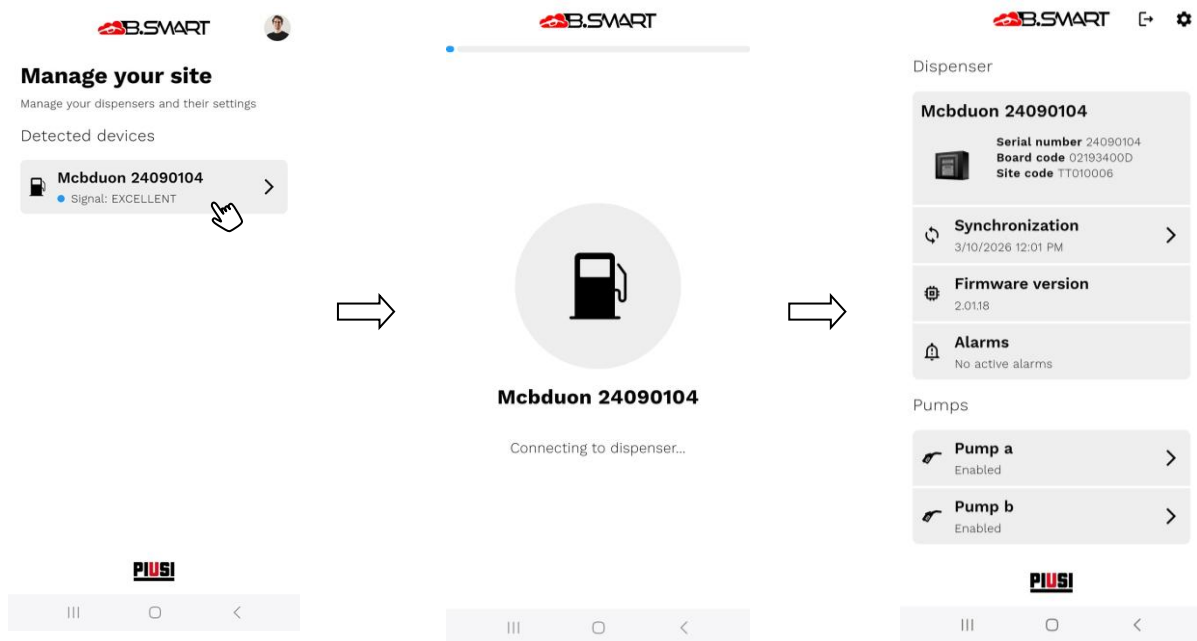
B.SMART

Manage your site

Manage your dispensers and their settings

Detected devices

Mcbduon 24090104
Signal: EXCELLENT

PIUSI

B.SMART

Mcbduon 24090104

Connecting to dispenser...

B.SMART

Dispenser

Mcbduon 24090104

Serial number 24090104
Board code 02193400D
Site code TT010006

Synchronization
3/10/2026 12:01 PM

Firmware version
2.01.18

Alarms
No active alarms

Pumps

Pump a
Enabled

Pump b
Enabled

PIUSI